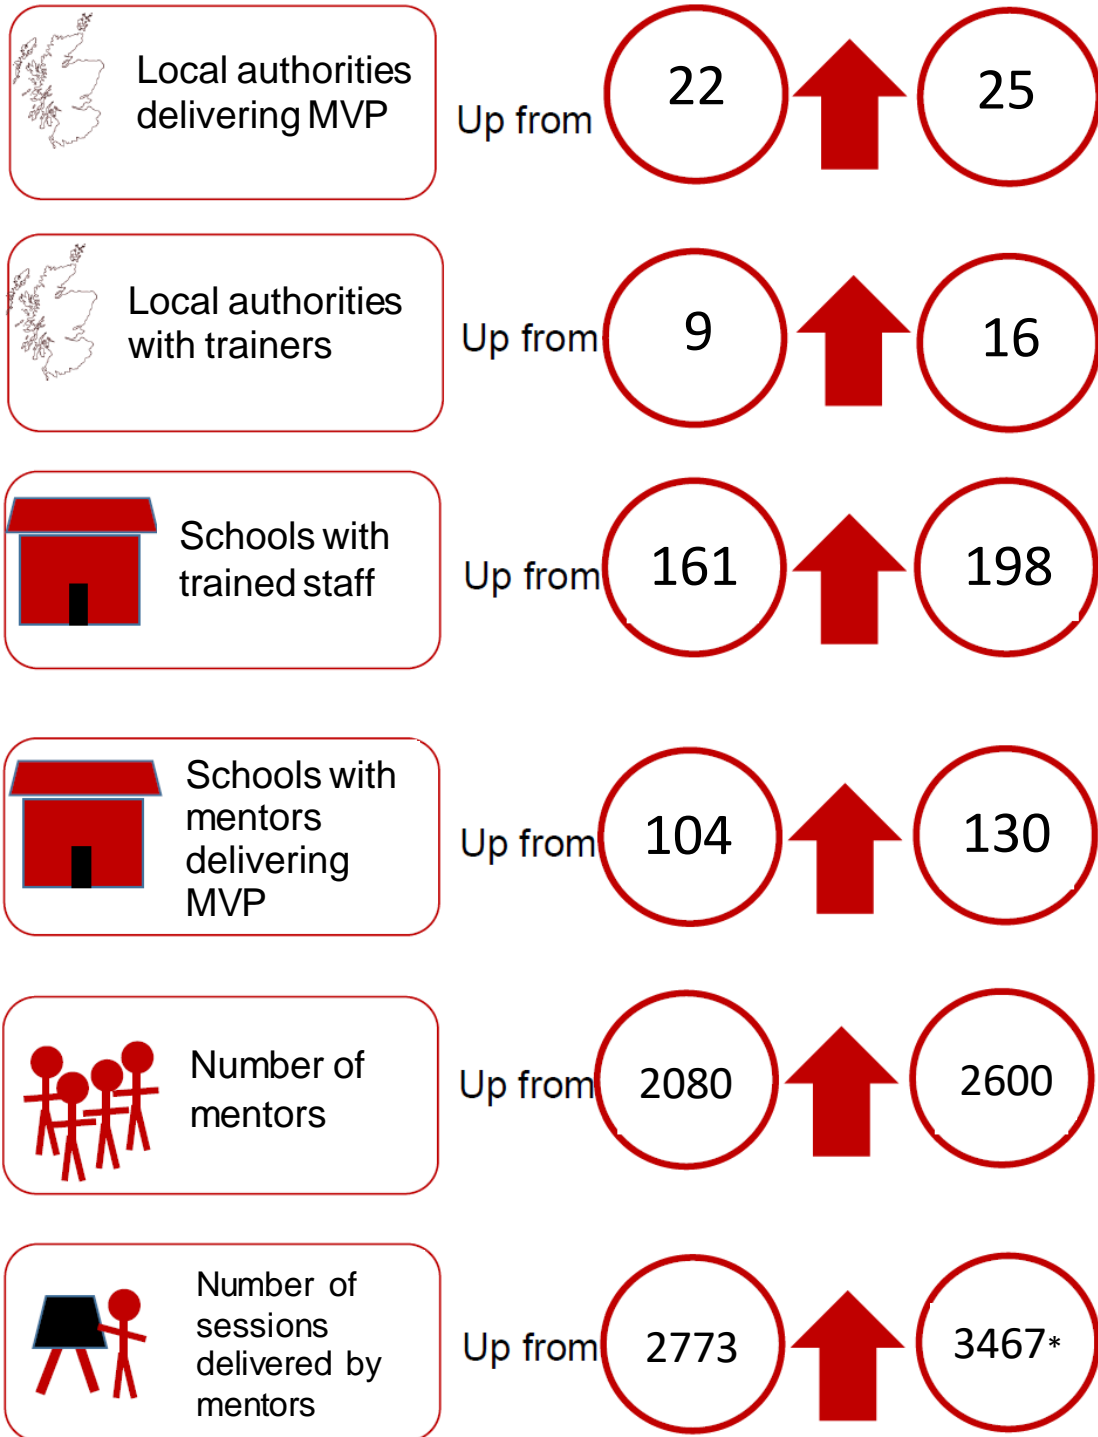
Local authorities delivering MVP

Up from 22 25

Local authorities with trainers

Up from 9 16

Schools with trained staff

Up from 161 198

Schools with mentors delivering MVP

Up from 104 130

Number of mentors

Up from 2080 2600

Number of sessions delivered by mentors

Up from 2773 3467*